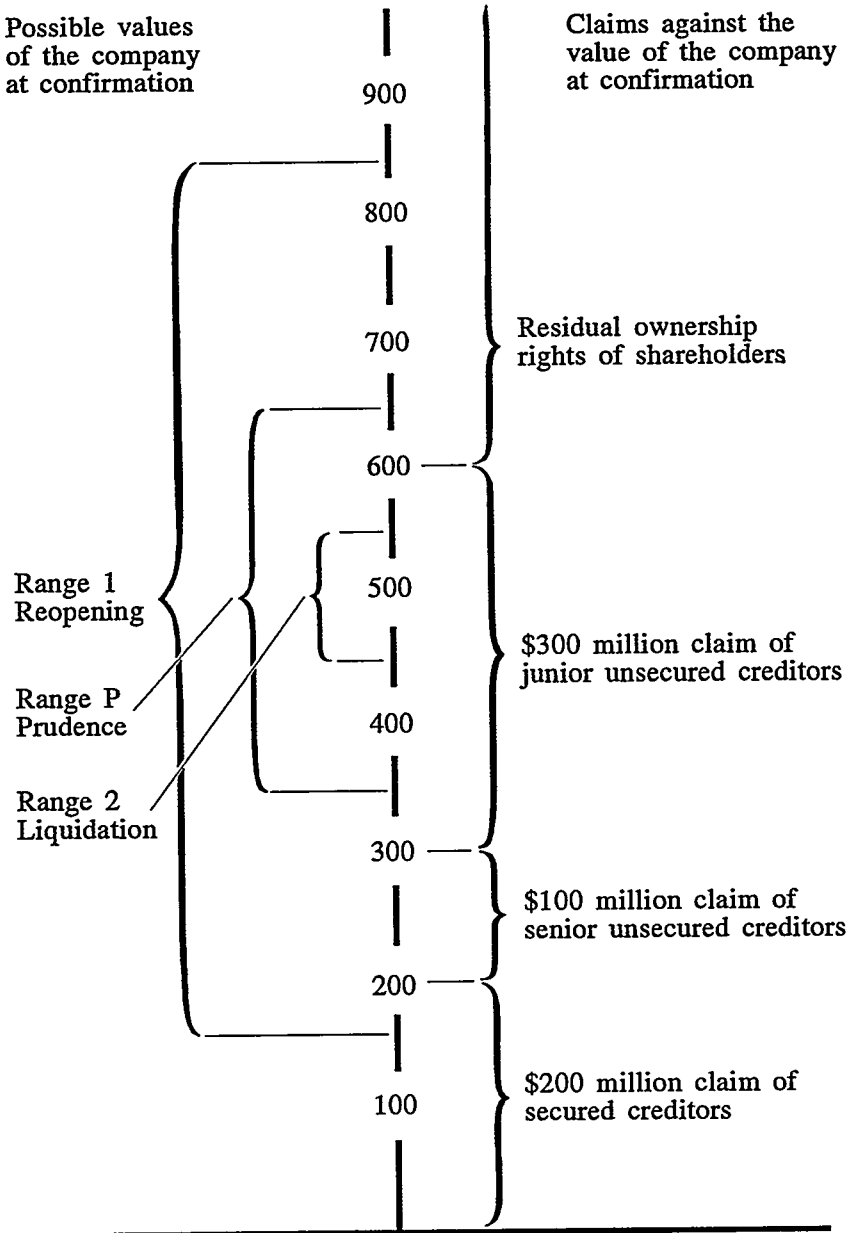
Possible values of the company at confirmation

Claims against the value of the company at confirmation

900

800

700

Residual ownership rights of shareholders

600

Range 1
Reopening

500

$300 million claim of junior unsecured creditors

Range P
Prudence

400

Range 2
Liquidation

300

$100 million claim of senior unsecured creditors

200

100

$200 million claim of secured creditors